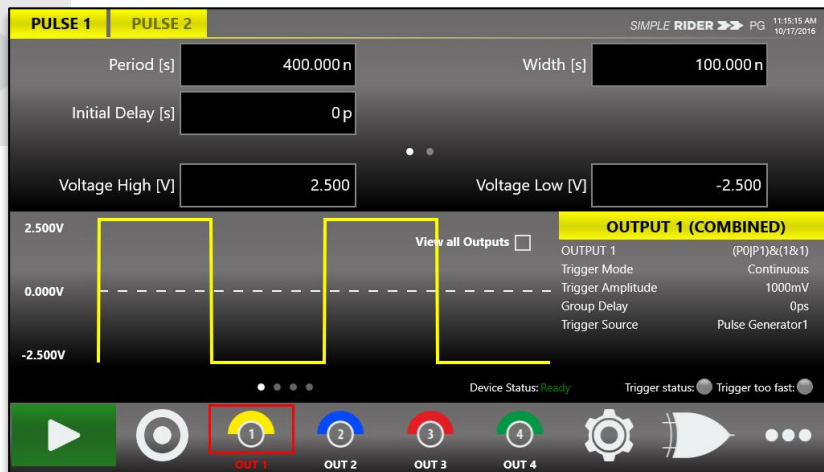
PULSE 1 PULSE 2

SIMPLE RIDER PG 11:15:15 AM 10/17/2016

Period [s] 400.000 n

Width [s] 100.000 n

Initial Delay [s] 0 p

Voltage High [V] 2.500

Voltage Low [V] -2.500

2.500V

0.000V

-2.500V

View all Outputs

OUTPUT 1 (COMBINED)

| | |
|---|---|
| OUTPUT 1 | (P0\|P1)&(1&1) |
| Trigger Mode | Continuous |
| Trigger Amplitude | 1000mV |
| Group Delay | 0ps |
| Trigger Source | Pulse Generator1 |

Device Status: Ready

Trigger status: Trigger too fast:

1 2 3 4

OUT 1 OUT 2 OUT 3 OUT 4